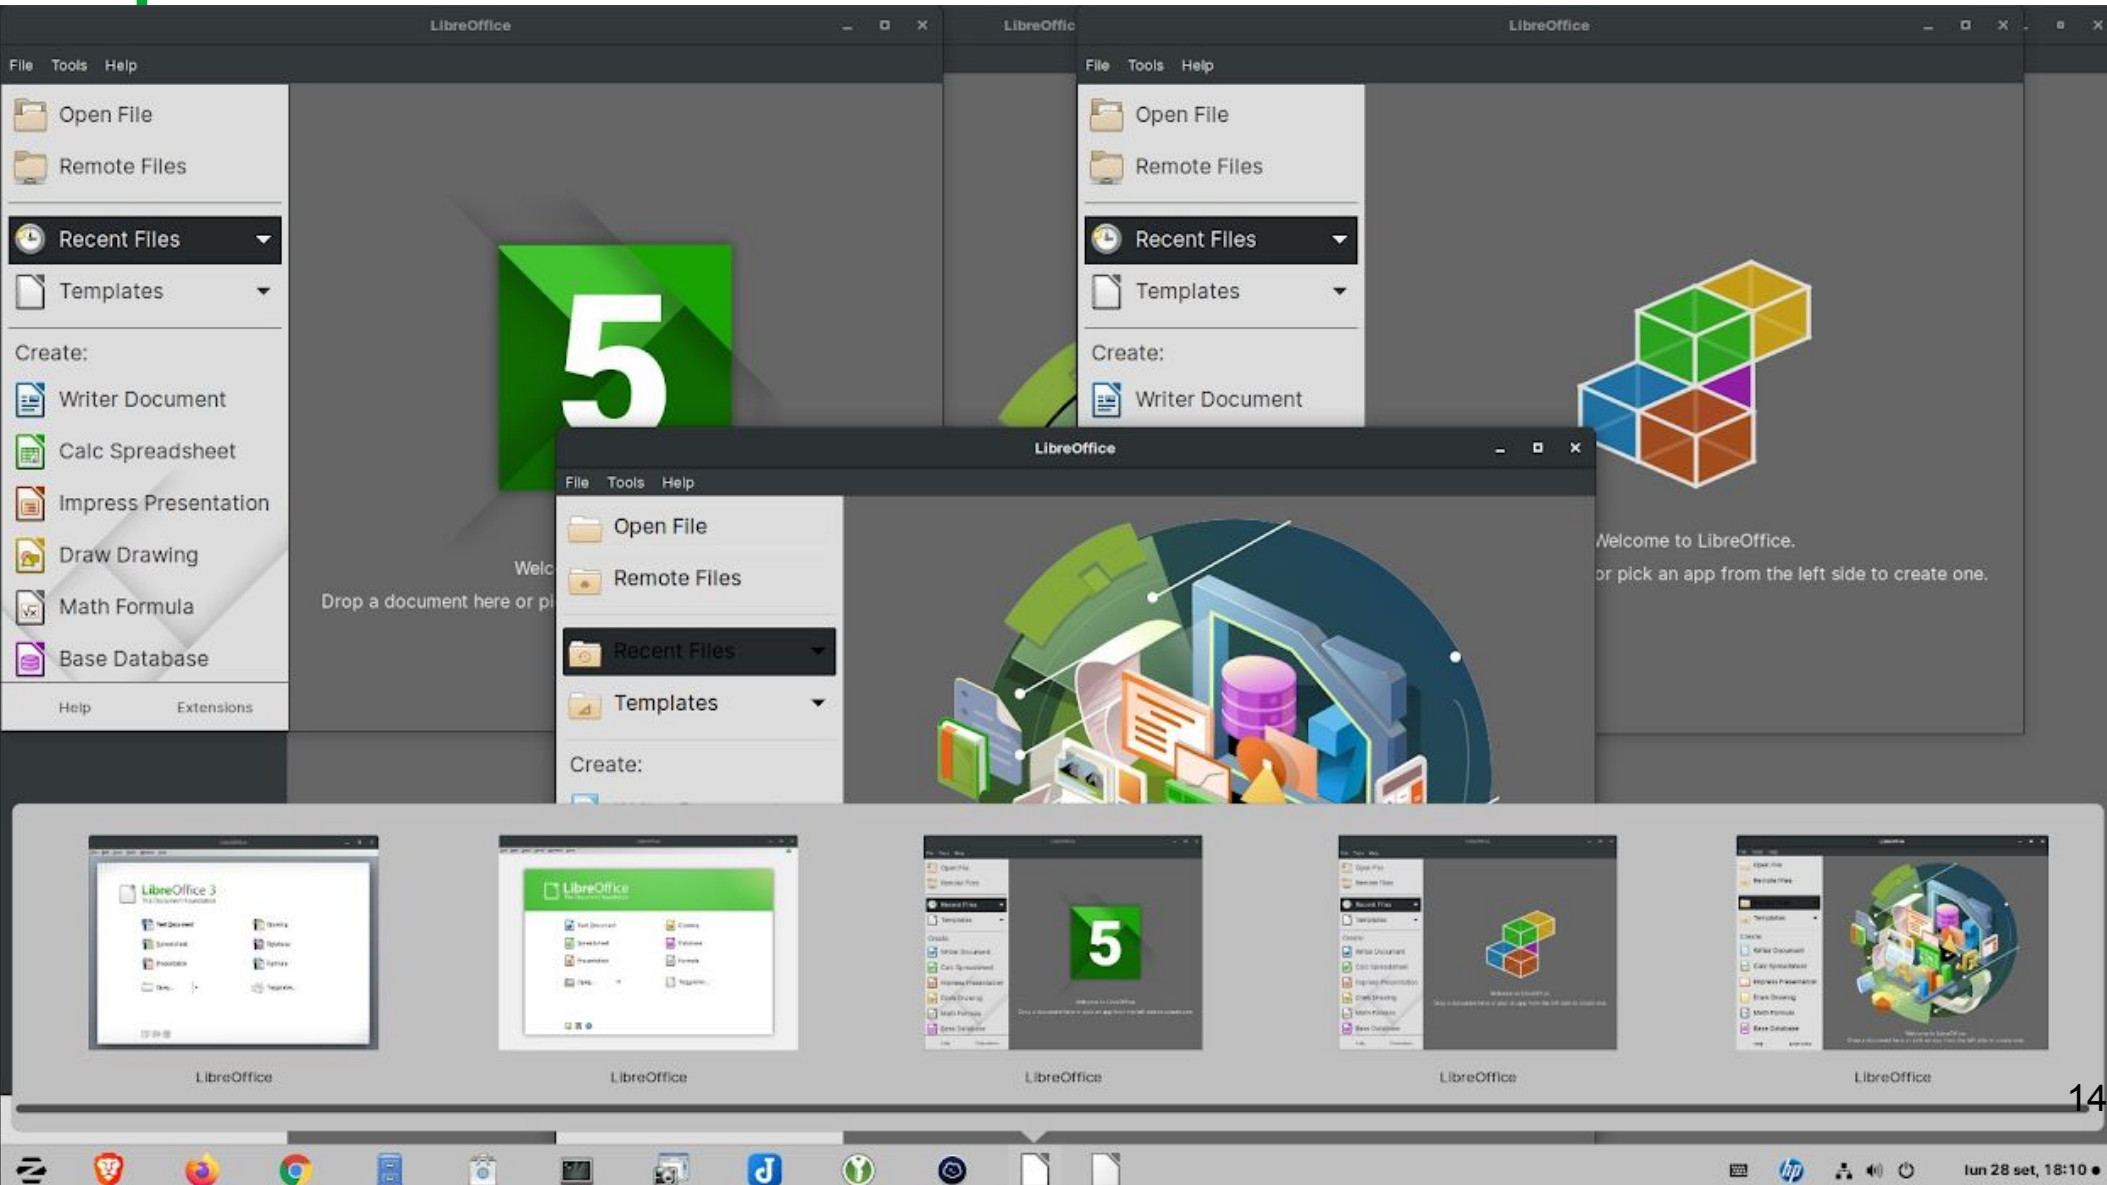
LibreOffice

File Tools Help

Open File
Remote Files
Recent Files
Templates
Create:
Writer Document
Calc Spreadsheet
Impress Presentation
Draw Drawing
Math Formula
Base Database
Help Extensions

Welc
Drop a document here or pi

LibreOffic

LibreOffice

File Tools Help

Open File
Remote Files
Recent Files
Templates
Create:
Writer Document

Welcome to LibreOffice.
or pick an app from the left side to create one.

LibreOffice

File Tools Help

Open File
Remote Files
Recent Files
Templates
Create:

LibreOffice
LibreOffice
LibreOffice
LibreOffice
LibreOffice

14

lun 28 set, 18:10